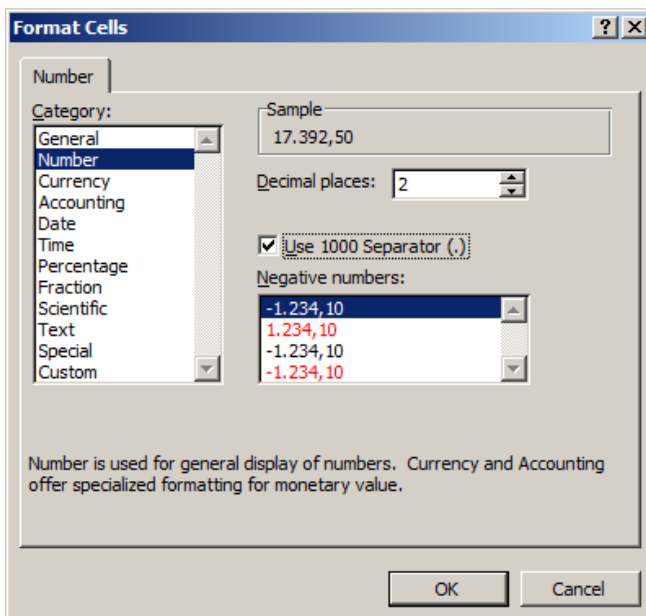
Format Cells

?
X

Number

Category:

General
Number
Currency
Accounting
Date
Time
Percentage
Fraction
Scientific
Text
Special
Custom

Sample
17.392,50

Decimal places: 2

Use 1000 Separator (.)

Negative numbers:

-1.234,10
1.234,10
-1.234,10
-1.234,10

Number is used for general display of numbers. Currency and Accounting offer specialized formatting for monetary value.

OK
Cancel